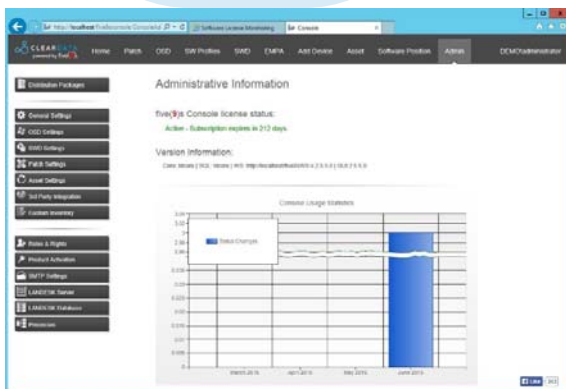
http://localhost/fivenines/Console/Ad | Software License Monitoring | Console

CLEARDATA powered by five(9)s

Home | Patch | OSD | SW Profiles | SWD | EMPA | Add Device | Asset | Software Position | Admin | DEMO\administrator

Distribution Packages

General Settings
OSD Settings
SWD Settings
Patch Settings
Asset Settings
3rd Party Integration
Custom Inventory

Roles & Rights
Product Activation
SMTP Settings
LANDESK Server
LANDESK Database
Processes

Administrative Information

five(9)s Console license status:

Active - Subscription expires in 212 days

Version Information:

Core: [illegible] | SQL: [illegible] | IIS: http://localhost/fivenines/ | 5.0.0.0 | 10.0.2.5.0.0

Console Usage Statistics

Status Changes

March 2015 | April 2015 | May 2015 | June 2015

Like 242